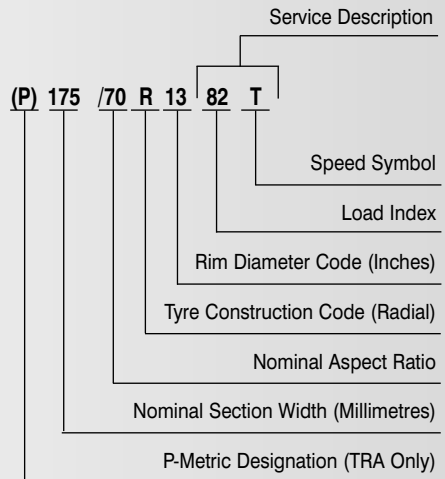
Service Description

(P) 175 /70 R 13 82 T

Speed Symbol

Load Index

Rim Diameter Code (Inches)

Tyre Construction Code (Radial)

Nominal Aspect Ratio

Nominal Section Width (Millimetres)

P-Metric Designation (TRA Only)